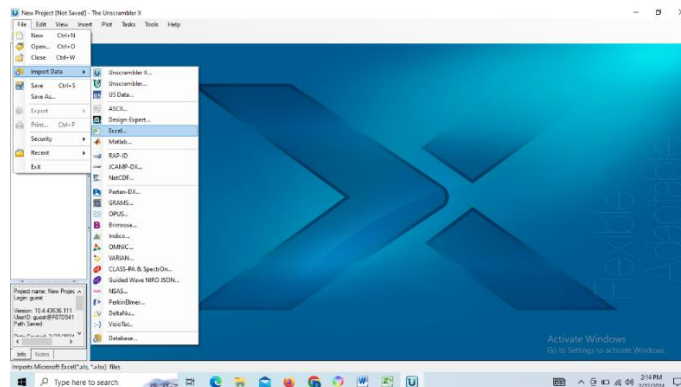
New Project [Not Saved] - The Unscrambler X

File Edit View Insert Plot Tasks Tools Help

New Ctrl+N
Open... Ctrl+O
Close Ctrl+W
Import Data
Save Ctrl+S
Save As...
Export
Print... Ctrl+P
Security
Recent
Exit

Unscrambler X...
Unscrambler...
U5 Data...
ASCII...
Design-Expert...
Excel...
Matlab...
RAP-ID
JCAMP-DX...
NetCDF...
Perten-DX...
GRAMS...
OPUS...
Brimrose...
Indico...
OMNIC...
VARIAN...
CLASS-PA & SpectrOn...
Guided Wave NIRO JSON...
NSAS...
PerkinElmer...
DeltaNu...
VisioTec...
Database...

Project name: New Projec
Login: guest
Version: 10.4.43536.111
UserID: guest@F07D541
Path Saved:

Info Notes

Flexible
Adaptable

Activate Windows
Go to Settings to activate Windows.

Imports Microsoft Excel(*.xls, *.xlsx) files

Type here to search

2:14 PM